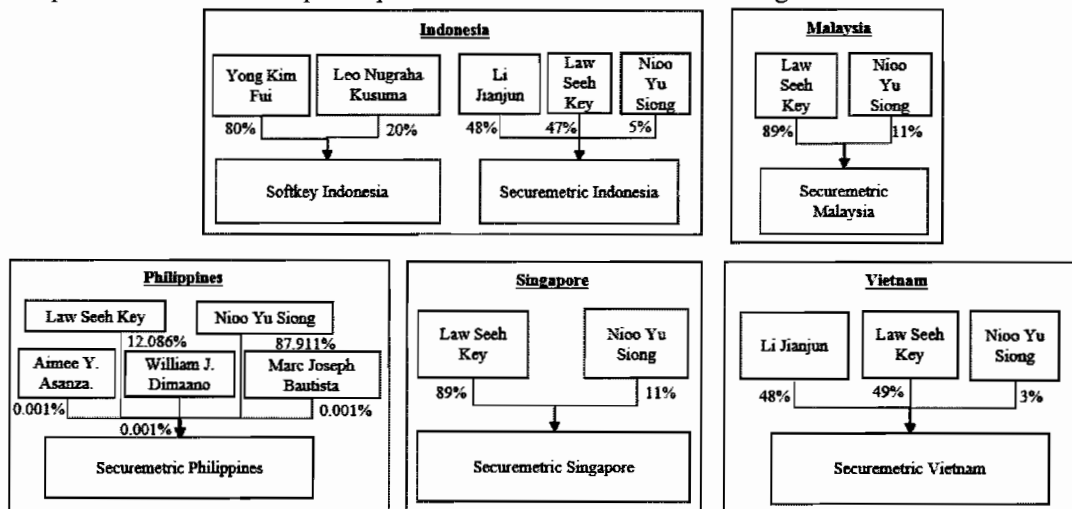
Indonesia

Yong Kim Fui

Leo Nugraha Kusuma

80%

20%

Softkey Indonesia

Li Jianjun

Law Seeh Key

Nioo Yu Siong

48%

47%

5%

Securemetric Indonesia

Malaysia

Law Seeh Key

Nioo Yu Siong

89%

11%

Securemetric Malaysia

Philippines

Law Seeh Key

Nioo Yu Siong

12.086%

87.911%

Aimee Y. Asanza.

William J. Dimaano

Marc Joseph Bautista

0.001%

0.001%

0.001%

Securemetric Philippines

Singapore

Law Seeh Key

Nioo Yu Siong

89%

11%

Securemetric Singapore

Vietnam

Li Jianjun

Law Seeh Key

Nioo Yu Siong

48%

49%

3%

Securemetric Vietnam